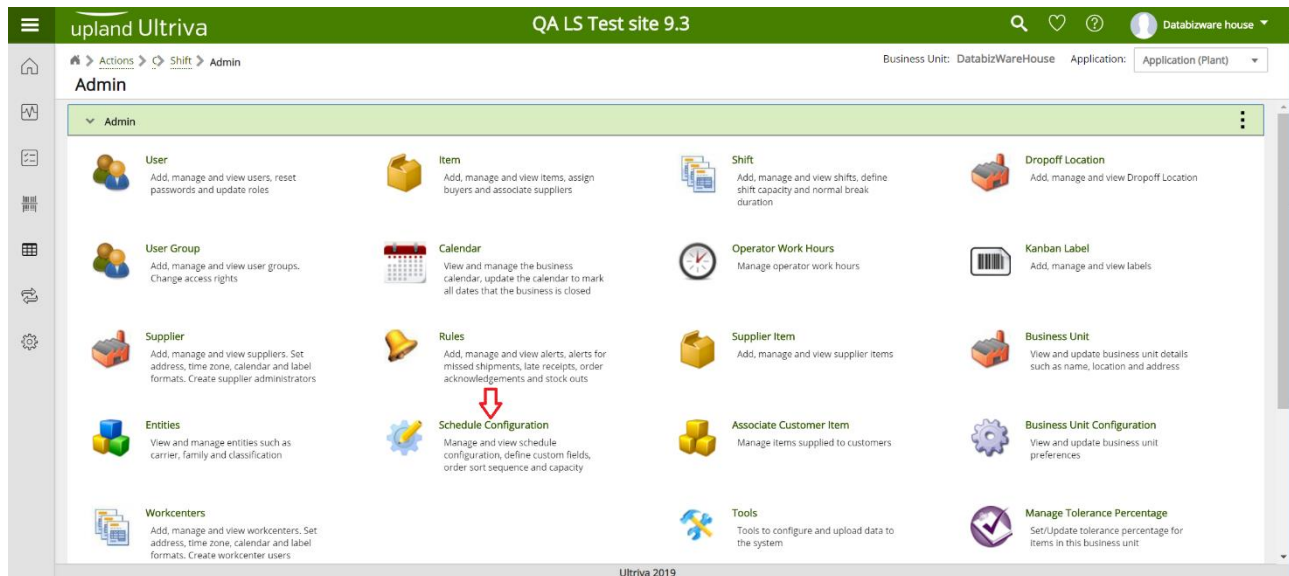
upland Ultriva

QA LS Test site 9.3

Databizware house

Actions > Shift > Admin

Admin

Business Unit: DatabizWareHouse Application: Application (Plant)

Admin

User
Add, manage and view users, reset passwords and update roles

Item
Add, manage and view items, assign buyers and associate suppliers

Shift
Add, manage and view shifts, define shift capacity and normal break duration

Dropoff Location
Add, manage and view Dropoff Location

User Group
Add, manage and view user groups. Change access rights

Calendar
View and manage the business calendar, update the calendar to mark all dates that the business is closed

Operator Work Hours
Manage operator work hours

Kanban Label
Add, manage and view labels

Supplier
Add, manage and view suppliers. Set address, time zone, calendar and label formats. Create supplier administrators

Rules
Add, manage and view alerts, alerts for missed shipments, late receipts, order acknowledgements and stock outs

Supplier Item
Add, manage and view supplier items

Business Unit
View and update business unit details such as name, location and address

Entities
View and manage entities such as carrier, family and classification

Schedule Configuration
Manage and view schedule configuration, define custom fields, order sort sequence and capacity

Associate Customer Item
Manage items supplied to customers

Business Unit Configuration
View and update business unit preferences

Workcenters
Add, manage and view workcenters. Set address, time zone, calendar and label formats. Create workcenter users

Tools
Tools to configure and upload data to the system

Manage Tolerance Percentage
Set/Update tolerance percentage for items in this business unit

Ultriva 2019